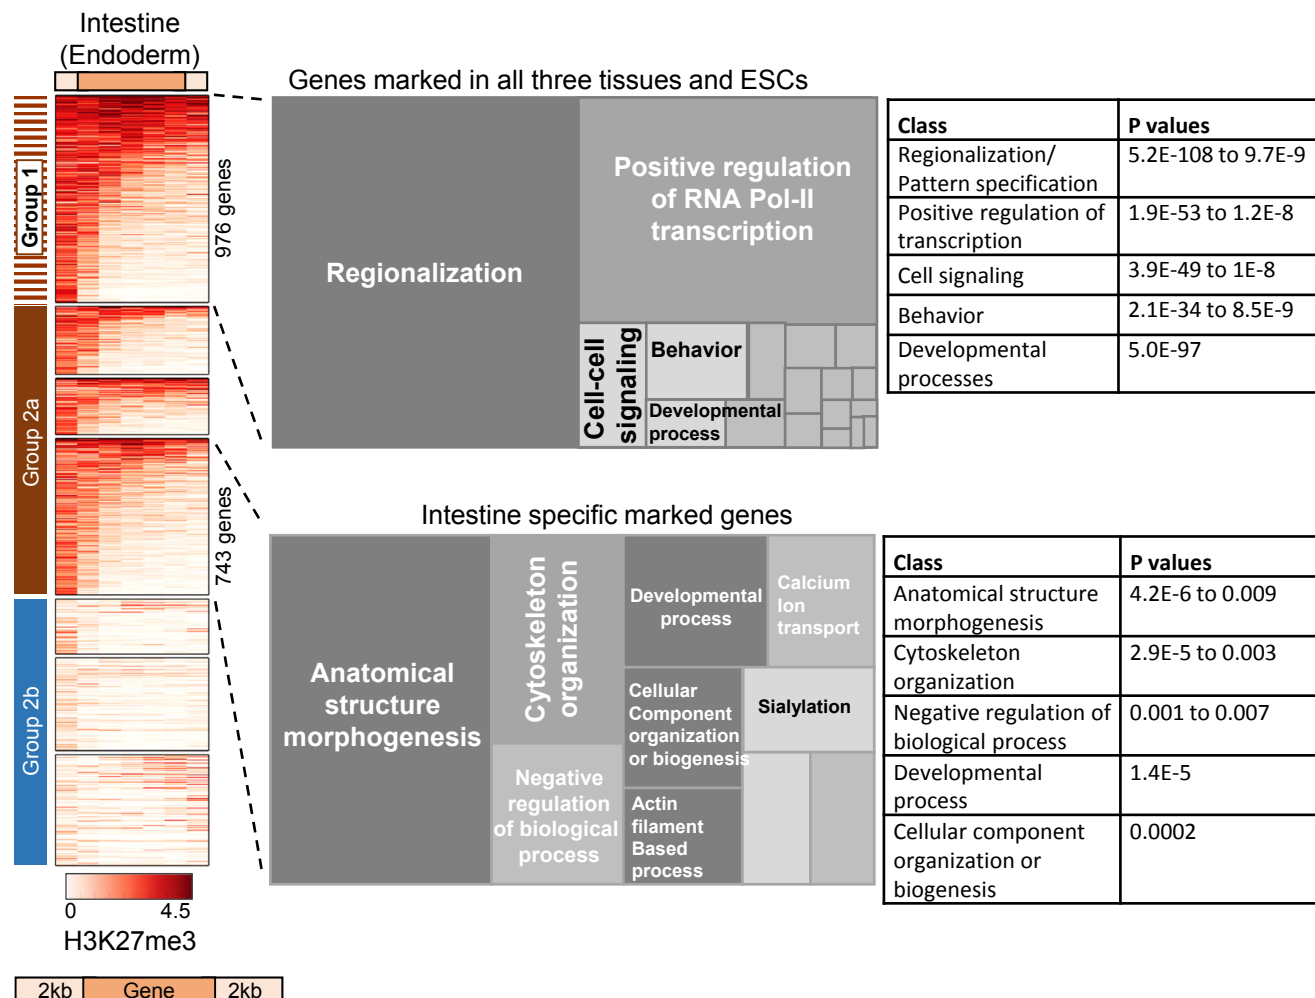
Intestine (Endoderm)

Group 1

Group 2a

Group 2b

976 genes

743 genes

0 4.5
H3K27me3

2kb Gene 2kb

Genes marked in all three tissues and ESCs

Regionalization

Positive regulation of RNA Pol-II transcription

Cell-cell signaling

Behavior

Developmental process

| Class | P values |
|---|---|
| Regionalization/ Pattern specification | 5.2E-108 to 9.7E-9 |
| Positive regulation of transcription | 1.9E-53 to 1.2E-8 |
| Cell signaling | 3.9E-49 to 1E-8 |
| Behavior | 2.1E-34 to 8.5E-9 |
| Developmental processes | 5.0E-97 |

Intestine specific marked genes

Anatomical structure morphogenesis

Cytoskeleton organization

Developmental process

Calcium Ion transport

Cellular Component organization or biogenesis

Sialylation

Negative regulation of biological process

Actin filament Based process

| Class | P values |
|---|---|
| Anatomical structure morphogenesis | 4.2E-6 to 0.009 |
| Cytoskeleton organization | 2.9E-5 to 0.003 |
| Negative regulation of biological process | 0.001 to 0.007 |
| Developmental process | 1.4E-5 |
| Cellular component organization or biogenesis | 0.0002 |